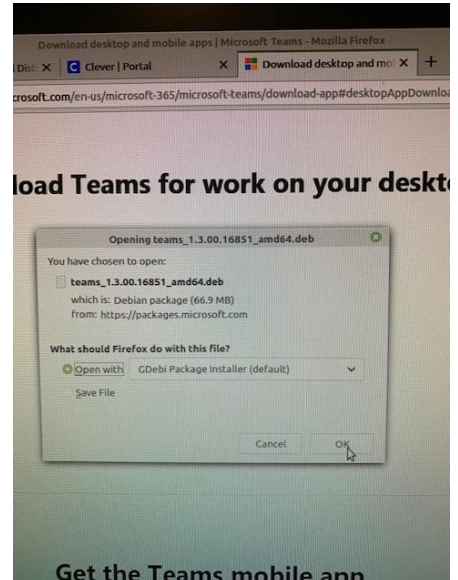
Download desktop and mobile apps | Microsoft Teams - Mozilla Firefox

Dist X

Clever | Portal X

Download desktop and mo X

+

crosoft.com/en-us/microsoft-365/microsoft-teams/download-app#desktopAppDownloa

load Teams for work on your deskt

Opening teams_1.3.00.16851_amd64.deb

You have chosen to open:

teams_1.3.00.16851_amd64.deb

which is: Debian package (66.9 MB)

from: https://packages.microsoft.com

What should Firefox do with this file?

Open with GDebi Package Installer (default)

Save File

Cancel

OK

Get the Teams mobile app